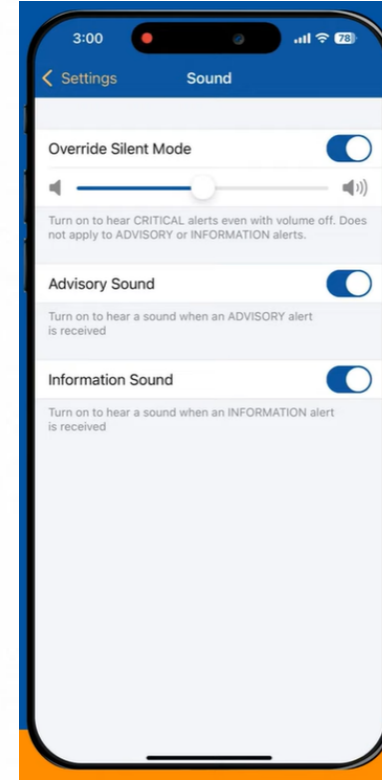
3:00

78

Settings

Sound

Override Silent Mode

Turn on to hear CRITICAL alerts even with volume off. Does not apply to ADVISORY or INFORMATION alerts.

Advisory Sound

Turn on to hear a sound when an ADVISORY alert is received

Information Sound

Turn on to hear a sound when an INFORMATION alert is received